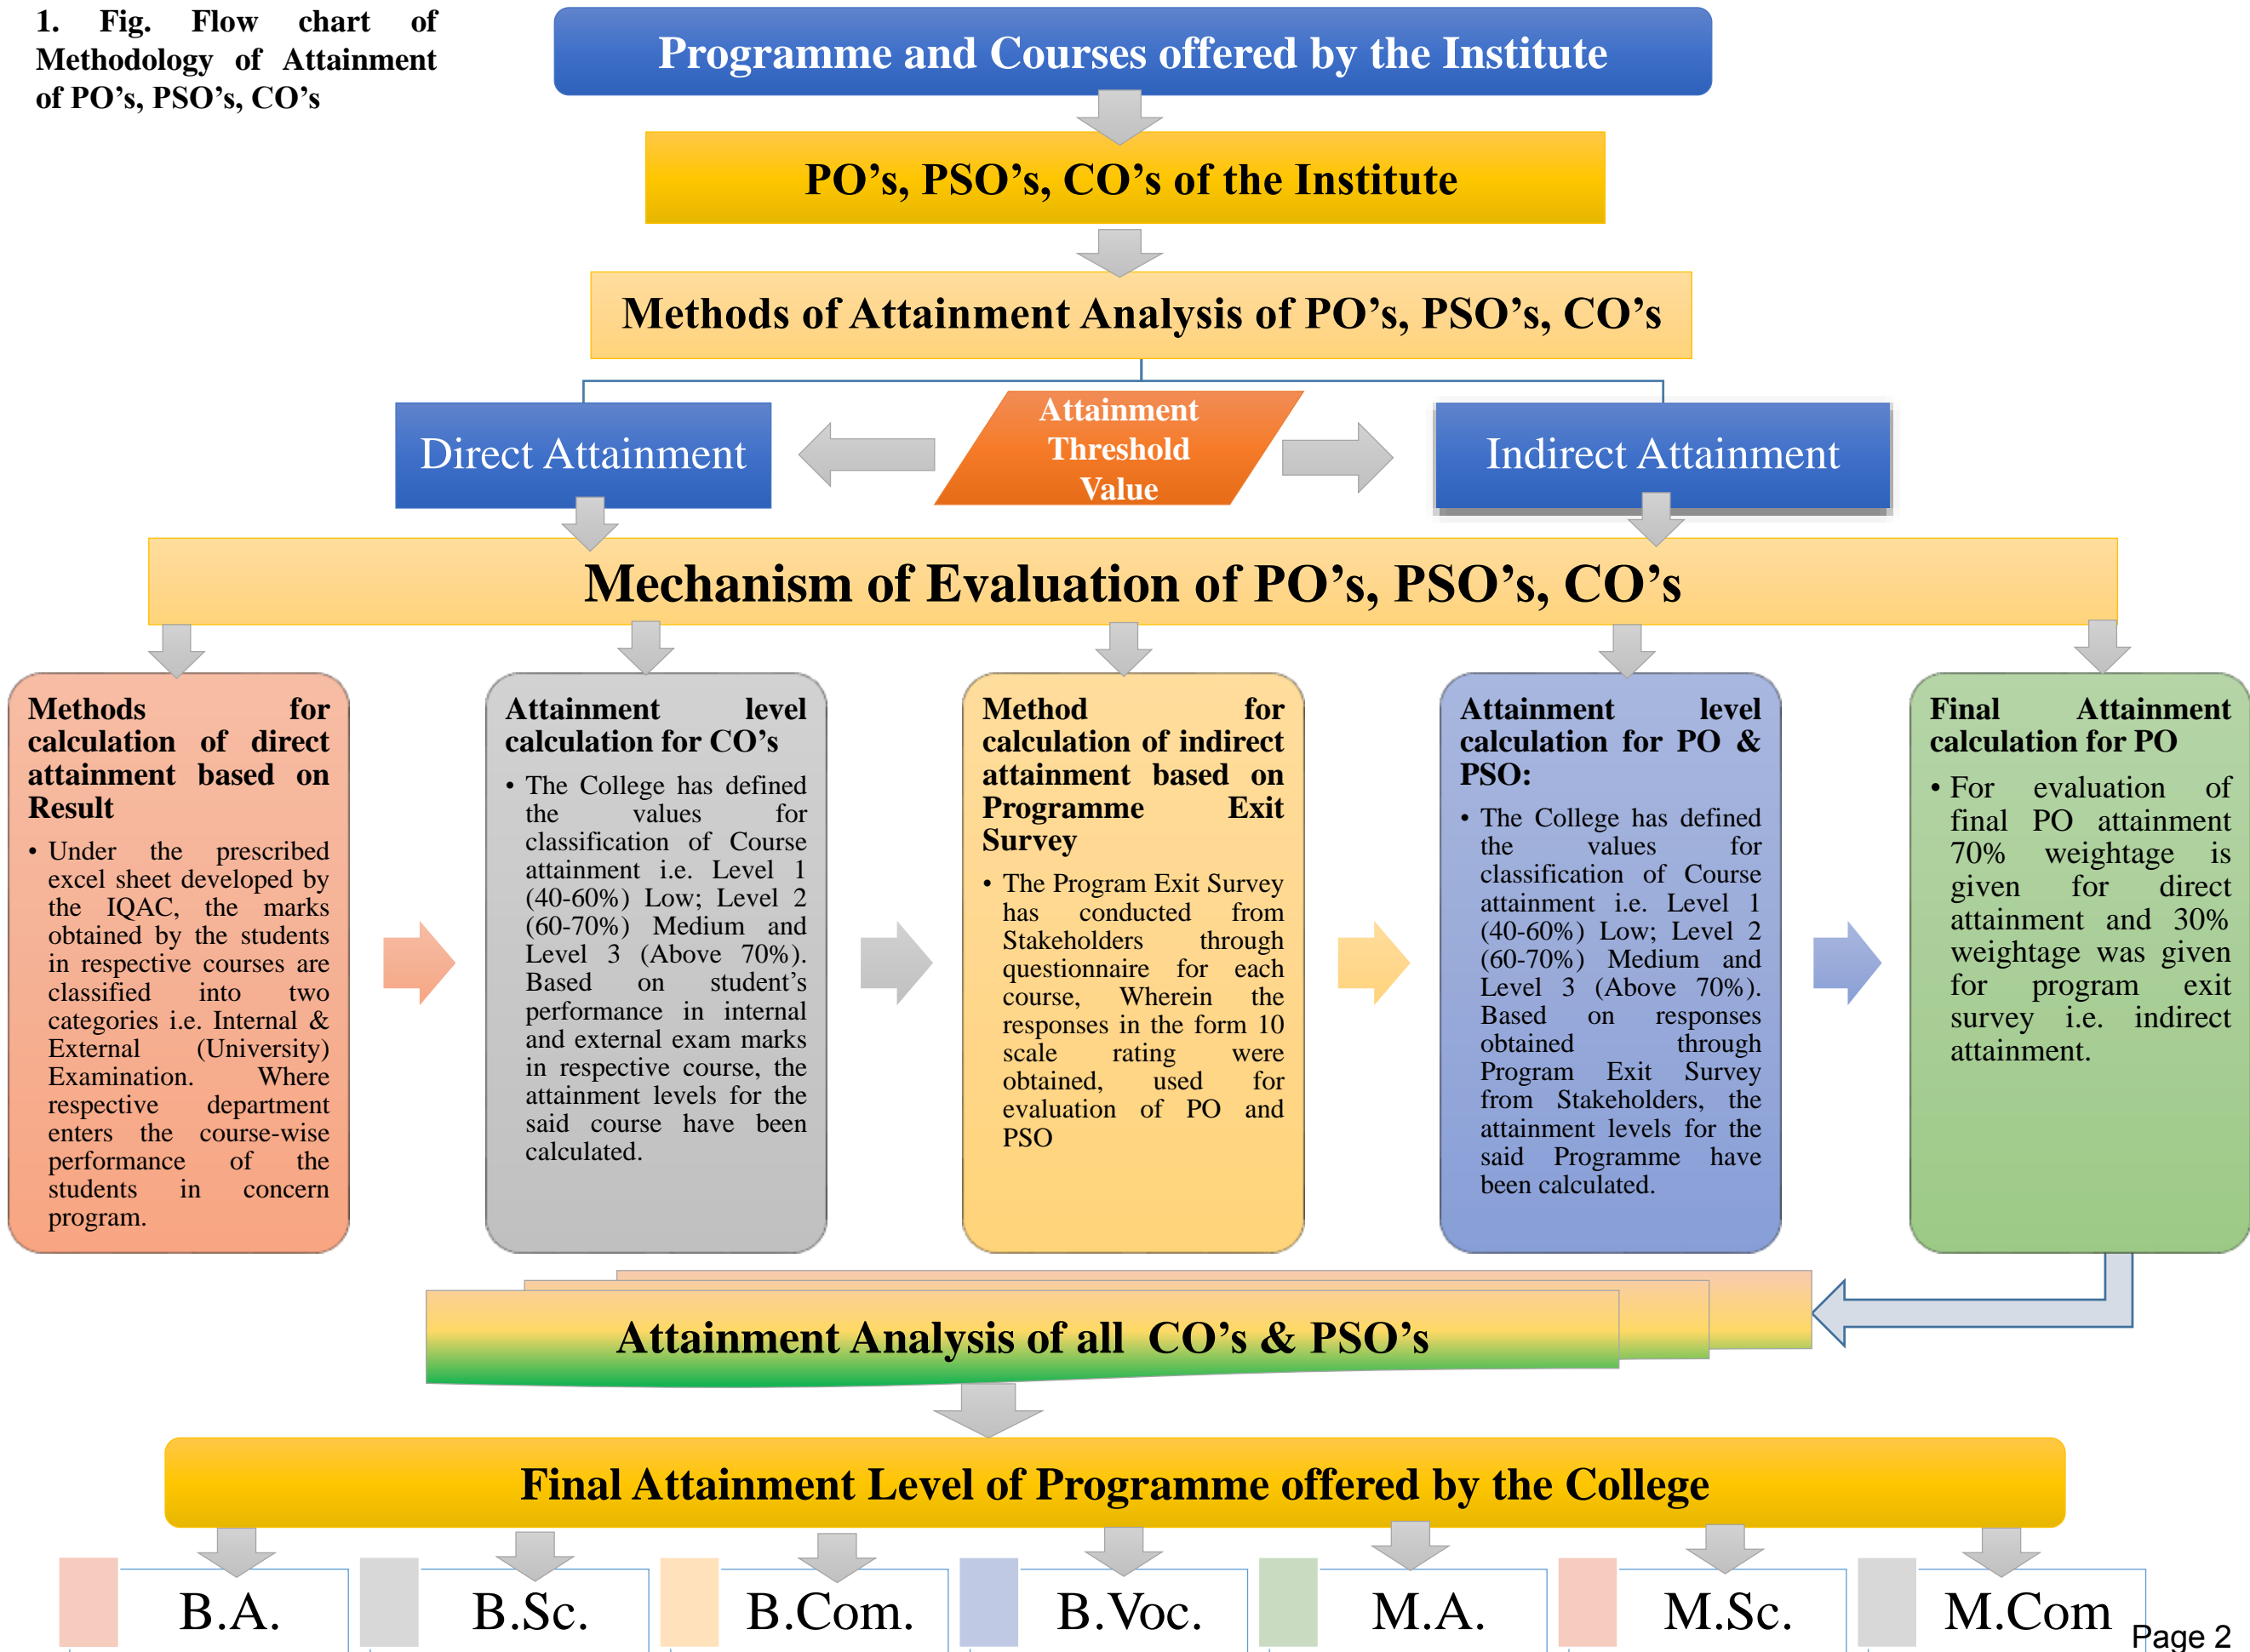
1. Fig. Flow chart of Methodology of Attainment of PO’s, PSO’s, CO’s

Programme and Courses offered by the Institute

PO’s, PSO’s, CO’s of the Institute

Methods of Attainment Analysis of PO’s, PSO’s, CO’s

Direct Attainment

Attainment Threshold Value

Indirect Attainment

Mechanism of Evaluation of PO’s, PSO’s, CO’s

Methods for calculation of direct attainment based on Result

• Under the prescribed excel sheet developed by the IQAC, the marks obtained by the students in respective courses are classified into two categories i.e. Internal & External (University) Examination. Where respective department enters the course-wise performance of the students in concern program.

Attainment level calculation for CO’s

• The College has defined the values for classification of Course attainment i.e. Level 1 (40-60%) Low; Level 2 (60-70%) Medium and Level 3 (Above 70%). Based on student’s performance in internal and external exam marks in respective course, the attainment levels for the said course have been calculated.

Method for calculation of indirect attainment based on Programme Exit Survey

• The Program Exit Survey has conducted from Stakeholders through questionnaire for each course, Wherein the responses in the form 10 scale rating were obtained, used for evaluation of PO and PSO

Attainment level calculation for PO & PSO:

• The College has defined the values for classification of Course attainment i.e. Level 1 (40-60%) Low; Level 2 (60-70%) Medium and Level 3 (Above 70%). Based on responses obtained through Program Exit Survey from Stakeholders, the attainment levels for the said Programme have been calculated.

Final Attainment calculation for PO

• For evaluation of final PO attainment 70% weightage is given for direct attainment and 30% weightage was given for program exit survey i.e. indirect attainment.

Attainment Analysis of all CO’s & PSO’s

Final Attainment Level of Programme offered by the College

B.A. B.Sc. B.Com. B.Voc. M.A. M.Sc. M.Com

Page 2